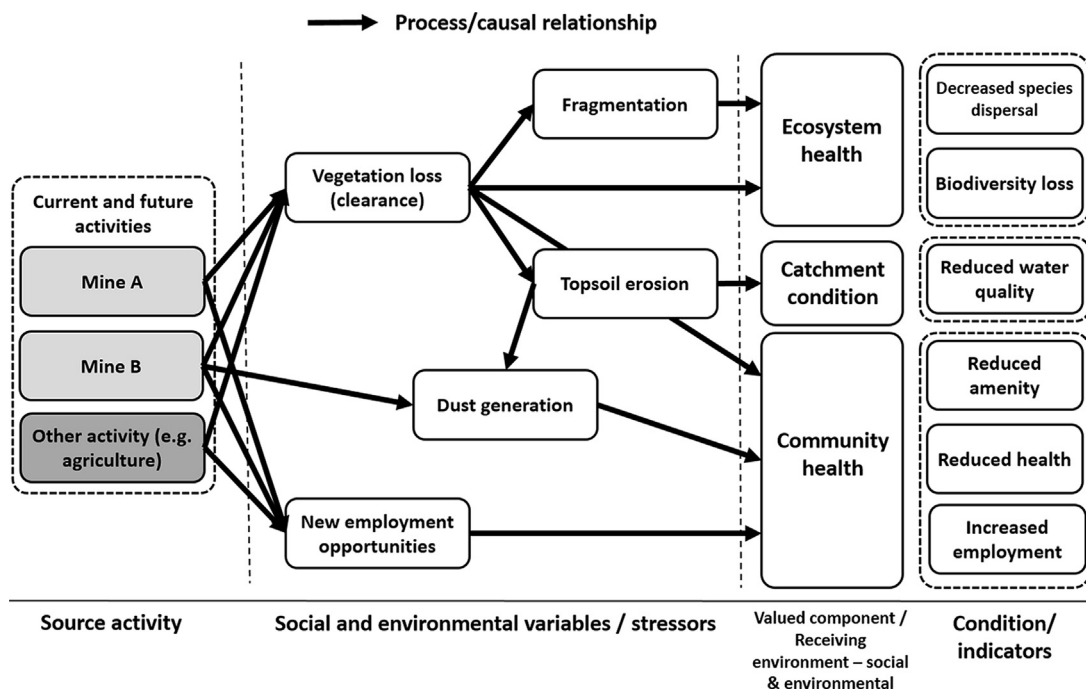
Process/causal relationship

Current and future activities

Mine A

Mine B

Other activity (e.g. agriculture)

Vegetation loss (clearance)

Fragmentation

Topsoil erosion

Dust generation

New employment opportunities

Ecosystem health

Catchment condition

Community health

Decreased species dispersal

Biodiversity loss

Reduced water quality

Reduced amenity

Reduced health

Increased employment

Source activity

Social and environmental variables / stressors

Valued component / Receiving environment – social & environmental

Condition/ indicators